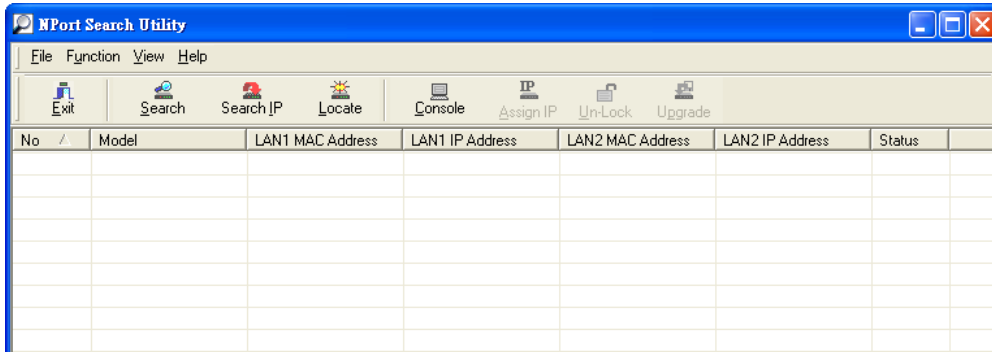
NPort Search Utility

File Function View Help

Exit Search Search IP Locate Console Assign IP Un-Lock Upgrade

| No | Model | LAN1 MAC Address | LAN1 IP Address | LAN2 MAC Address | LAN2 IP Address | Status |
|---|---|---|---|---|---|---|